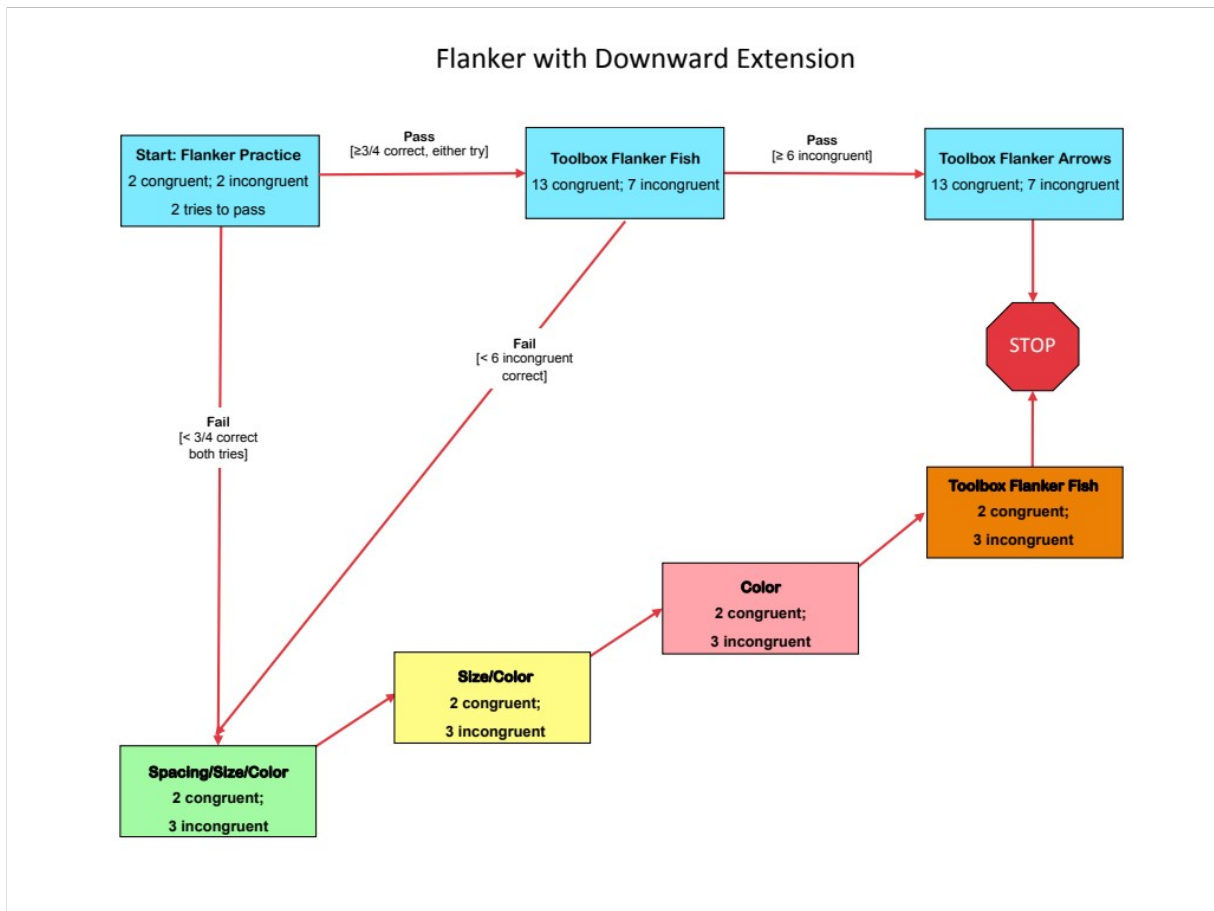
Flanker with Downward Extension

Start: Flanker Practice
2 congruent; 2 incongruent
2 tries to pass

Pass
[≥3/4 correct, either try]

Toolbox Flanker Fish
13 congruent; 7 incongruent

Pass
[≥ 6 incongruent]

Toolbox Flanker Arrows
13 congruent; 7 incongruent

STOP

Fail
[< 6 incongruent correct]

Fail
[< 3/4 correct both tries]

Toolbox Flanker Fish
2 congruent;
3 incongruent

Color
2 congruent;
3 incongruent

Size/Color
2 congruent;
3 incongruent

Spacing/Size/Color
2 congruent;
3 incongruent